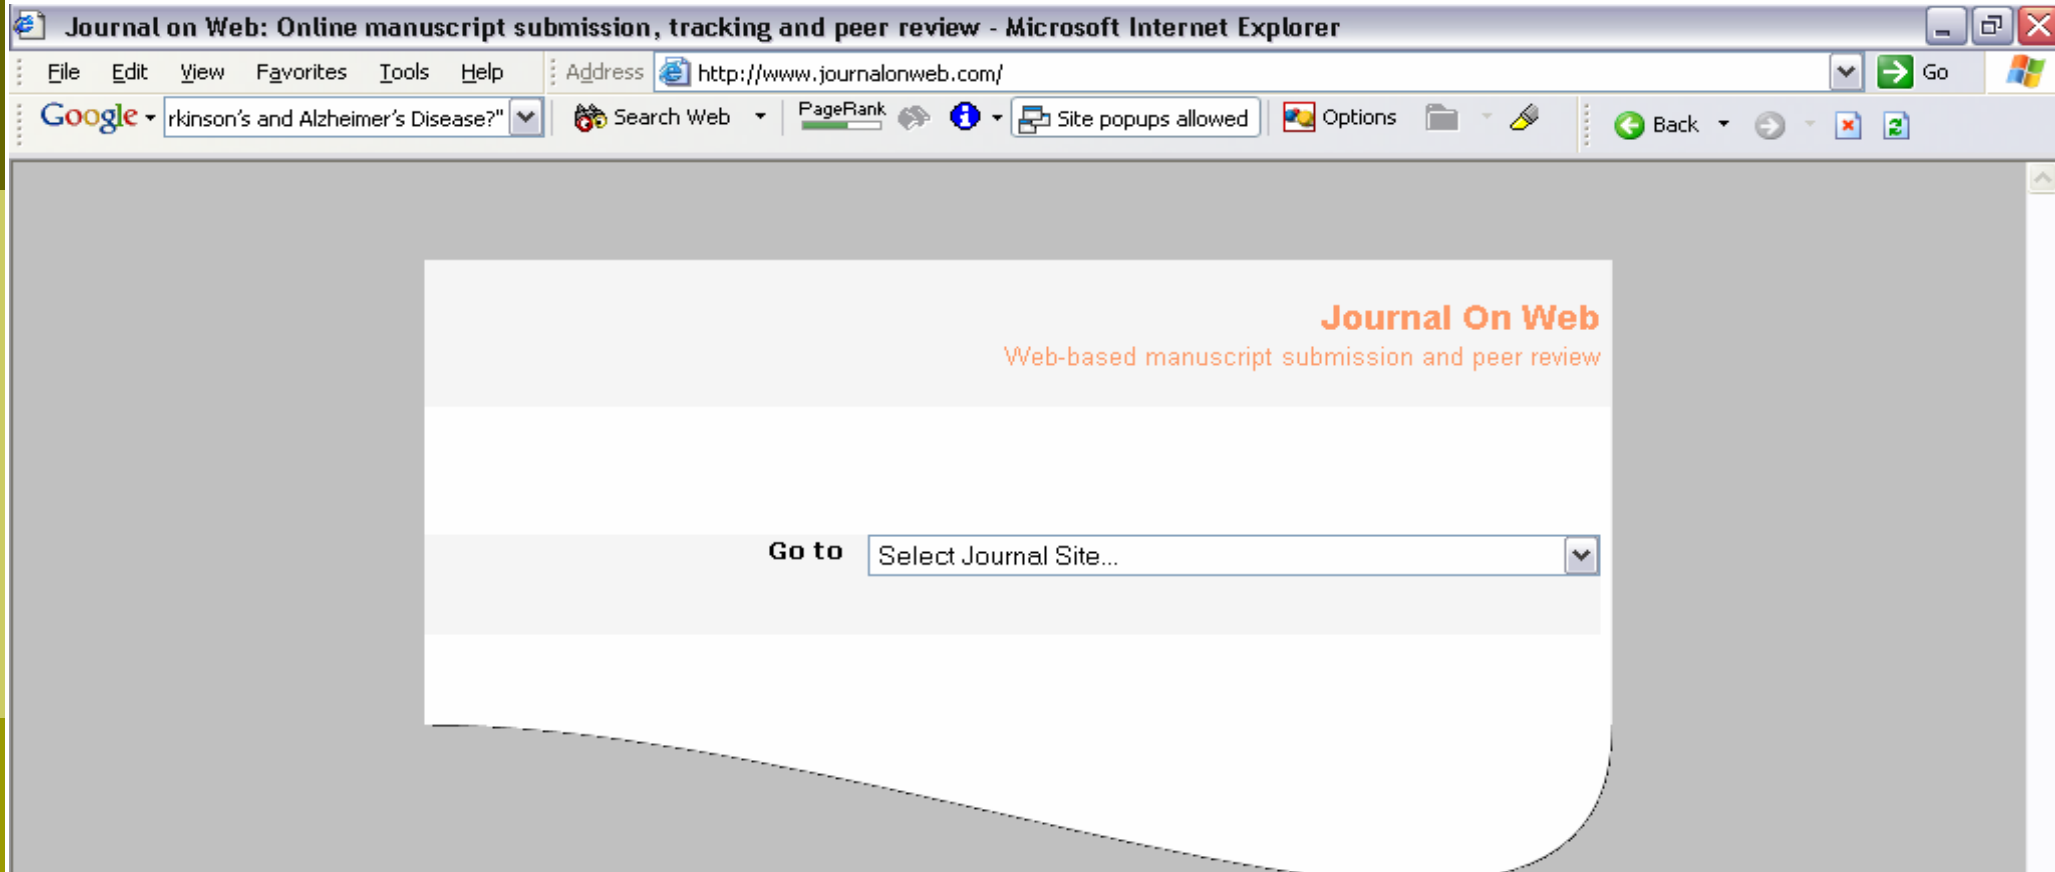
Journal on Web: Online manuscript submission, tracking and peer review - Microsoft Internet Explorer

File Edit View Favorites Tools Help Address http://www.journalonweb.com/ Go

Google rkinson's and Alzheimer's Disease?" Search Web PageRank Site popups allowed Options Back

Journal On Web
Web-based manuscript submission and peer review

Go to Select Journal Site...